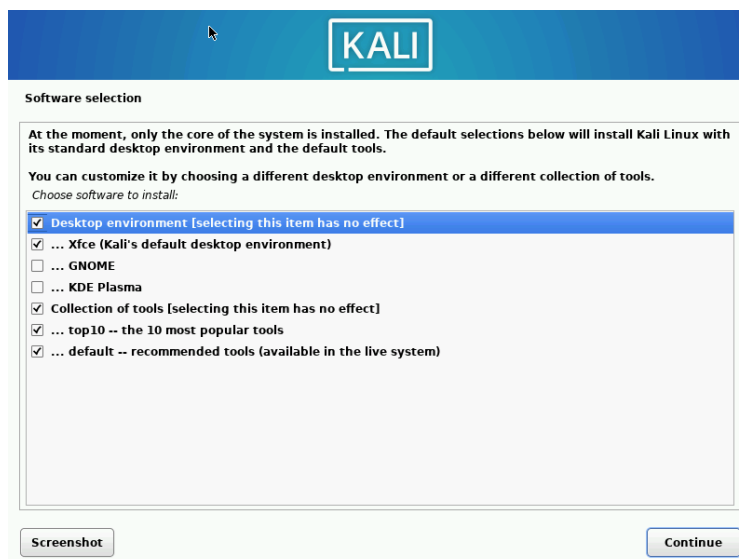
KALI

Software selection

At the moment, only the core of the system is installed. The default selections below will install Kali Linux with its standard desktop environment and the default tools.

You can customize it by choosing a different desktop environment or a different collection of tools.

Choose software to install:

☑ Desktop environment [selecting this item has no effect]
☑ ... Xfce (Kali's default desktop environment)
☐ ... GNOME
☐ ... KDE Plasma
☑ Collection of tools [selecting this item has no effect]
☑ ... top10 -- the 10 most popular tools
☑ ... default -- recommended tools (available in the live system)

Screenshot

Continue